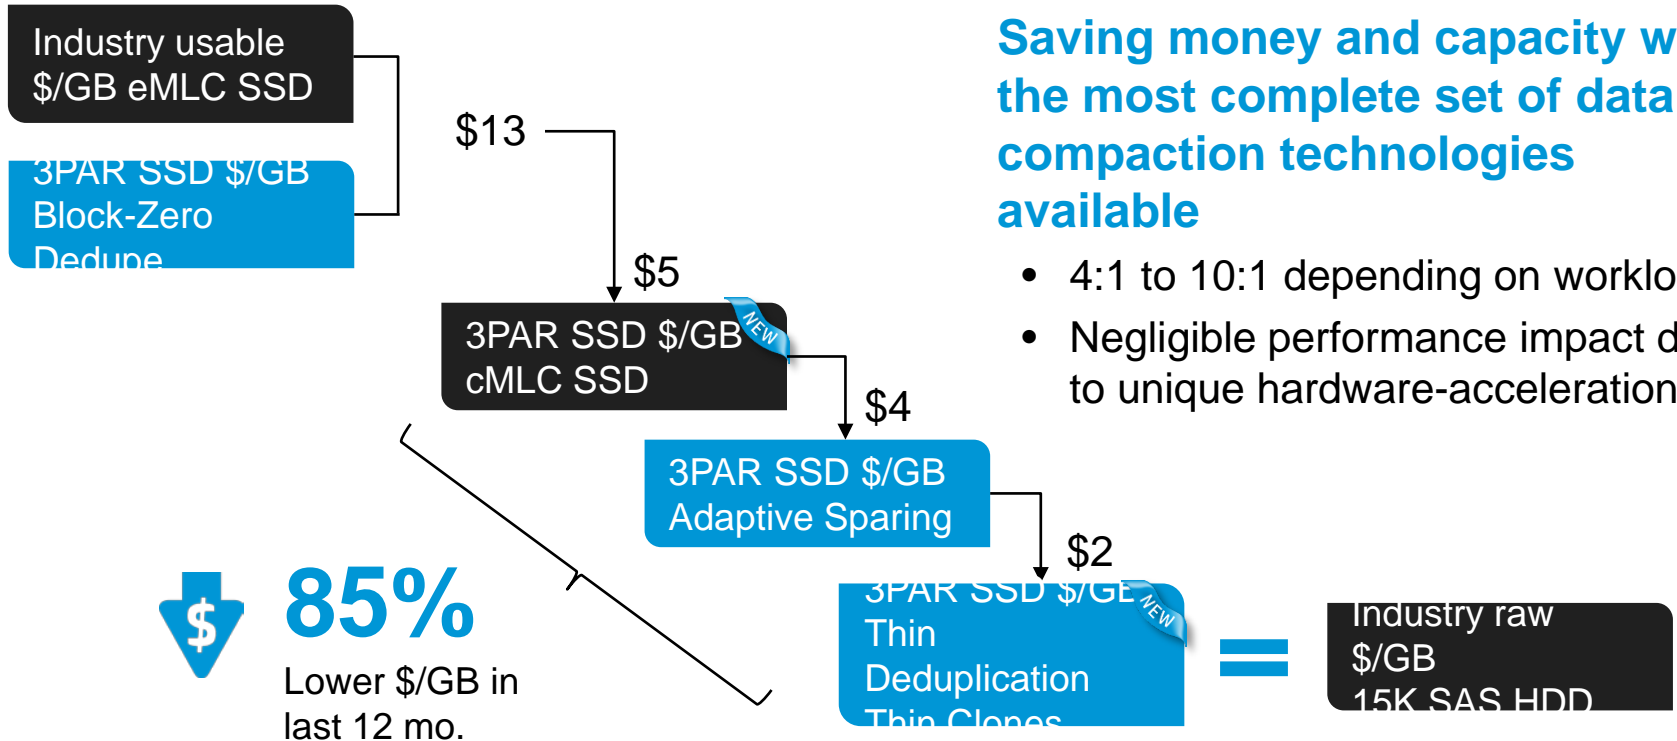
Industry usable $/GB eMLC SSD

3PAR SSD $/GB Block-Zero Dedupe

$13

$5

3PAR SSD $/GB cMLC SSD

NEW

$4

3PAR SSD $/GB Adaptive Sparing

$2

3PAR SSD $/GB Thin Deduplication Thin Clones

NEW

=

Industry raw $/GB 15K SAS HDD

$

85%

Lower $/GB in last 12 mo.

Saving money and capacity w the most complete set of data compaction technologies available

• 4:1 to 10:1 depending on worklo

• Negligible performance impact d to unique hardware-acceleration